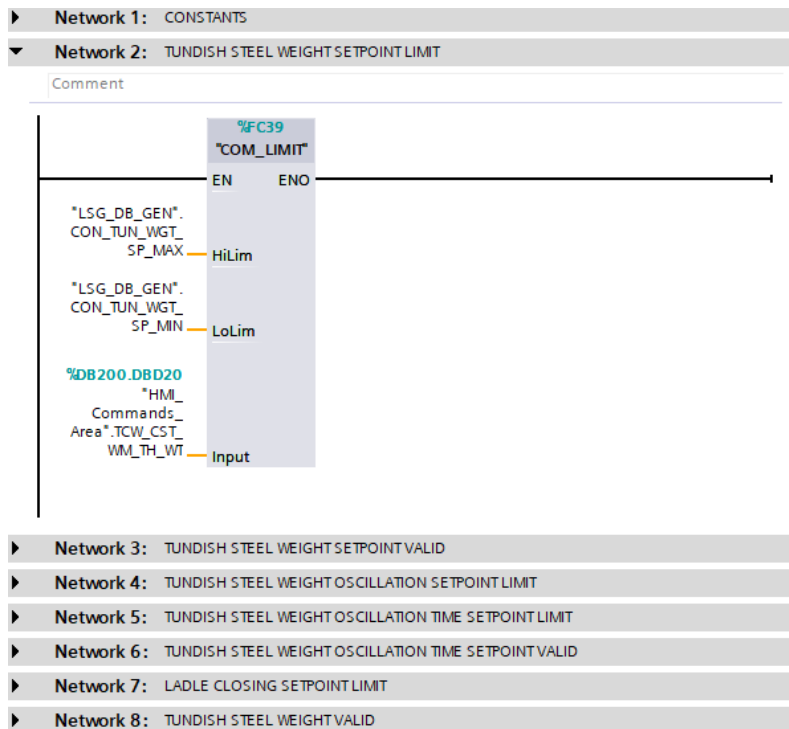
Network 1: CONSTANTS

Network 2: TUNDISH STEEL WEIGHT SETPOINT LIMIT

Comment

%FC39
"COM_LIMIT"

EN ENO

"LSG_DB_GEN".CON_TUN_WGT_SP_MAX HiLim

"LSG_DB_GEN".CON_TUN_WGT_SP_MIN LoLim

%DB200.DBD20
"HMI_Commands_Area".TCW_CST_WM_TH_WT Input

Network 3: TUNDISH STEEL WEIGHT SETPOINT VALID

Network 4: TUNDISH STEEL WEIGHT OSCILLATION SETPOINT LIMIT

Network 5: TUNDISH STEEL WEIGHT OSCILLATION TIME SETPOINT LIMIT

Network 6: TUNDISH STEEL WEIGHT OSCILLATION TIME SETPOINT VALID

Network 7: LADLE CLOSING SETPOINT LIMIT

Network 8: TUNDISH STEEL WEIGHT VALID